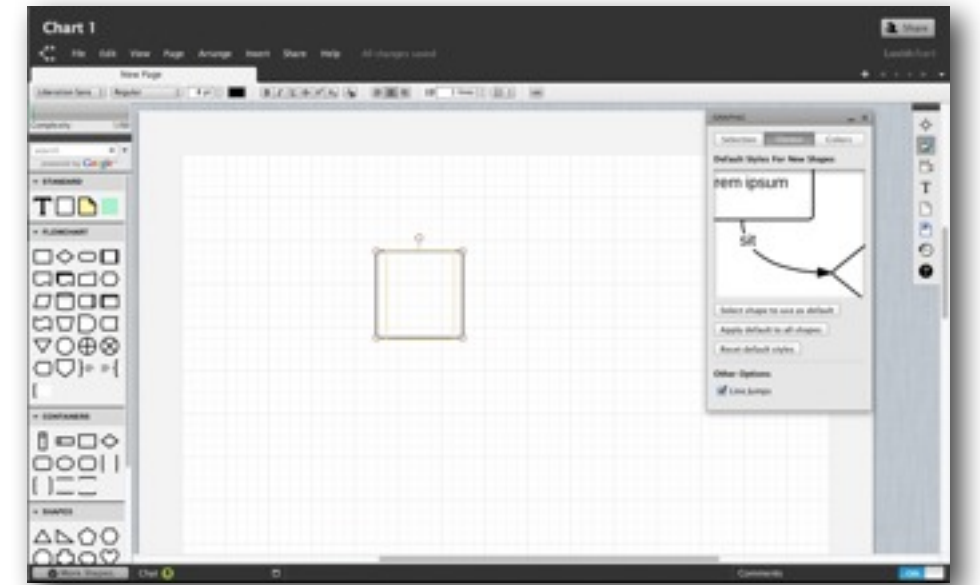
Chart 1

Share

File Edit View Page Arrange Insert Share Help All changes saved

Lucidchart

New Page

Liberation Sans Regular

search

powered by Google

STANDARD

T

FLOWCHART

CONTAINERS

SHAPES

Selection Defaults Colors

Default Styles For New Shapes

rem ipsum

sit

Select shape to use as default

Apply default to all shapes

Reset default styles

Other Options

Line jumps

More Shapes

Chat

Comments